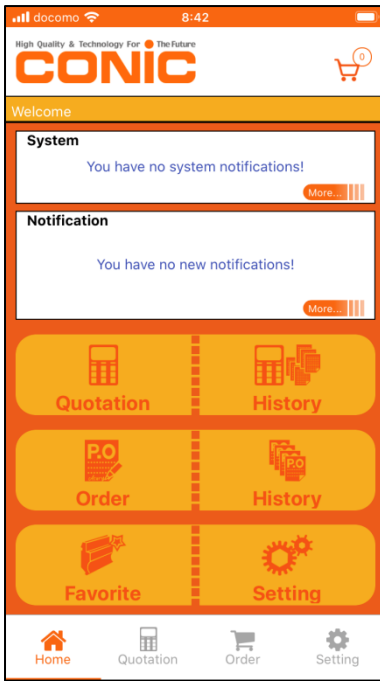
docomo 8:42

High Quality & Technology For The Future
CONIC

0

Welcome

System
You have no system notifications!
More...

Notification
You have no new notifications!
More...

Quotation
History
P.O
Order
P.O
History
Favorite
Setting

Home
Quotation
Order
Setting